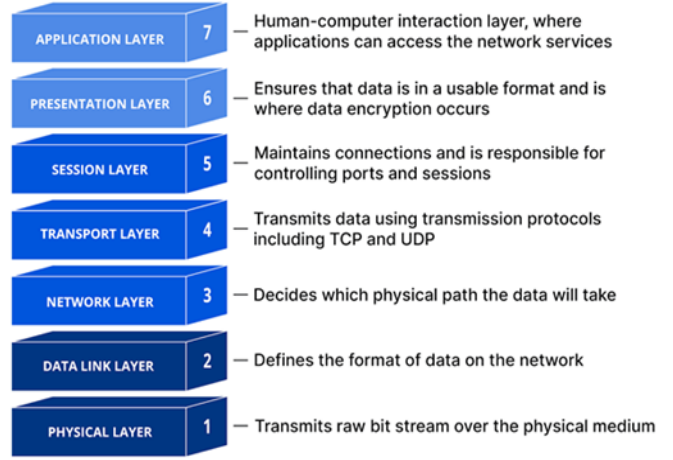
APPLICATION LAYER 7 — Human-computer interaction layer, where applications can access the network services

PRESENTATION LAYER 6 — Ensures that data is in a usable format and is where data encryption occurs

SESSION LAYER 5 — Maintains connections and is responsible for controlling ports and sessions

TRANSPORT LAYER 4 — Transmits data using transmission protocols including TCP and UDP

NETWORK LAYER 3 — Decides which physical path the data will take

DATA LINK LAYER 2 — Defines the format of data on the network

PHYSICAL LAYER 1 — Transmits raw bit stream over the physical medium